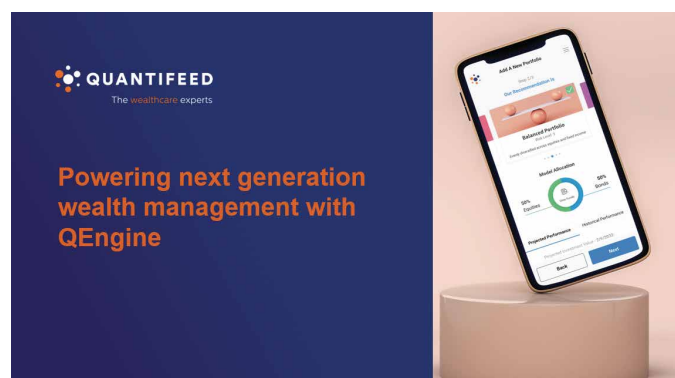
QUANTIFEED
The wealthcare experts

Powering next generation wealth management with QEngine

Add A New Portfolio
Step 2/3
Our Recommendation is
Balanced Portfolio
Risk Level: 3
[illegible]
Model Allocation
50%
Equities
50%
Bonds
Projected Performance
Historical Performance
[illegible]
Back
Next